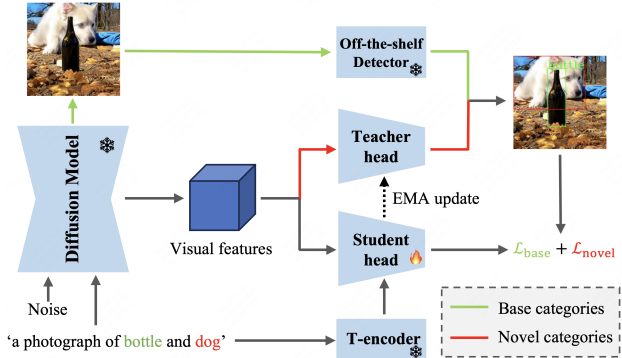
Off-the-shelf Detector

bottle

dog

Diffusion Model

Teacher head

EMA update

Visual features

Student head

$\mathcal{L}_{\text{base}} + \mathcal{L}_{\text{novel}}$

Noise

'a photograph of bottle and dog'

T-encoder

Base categories

Novel categories